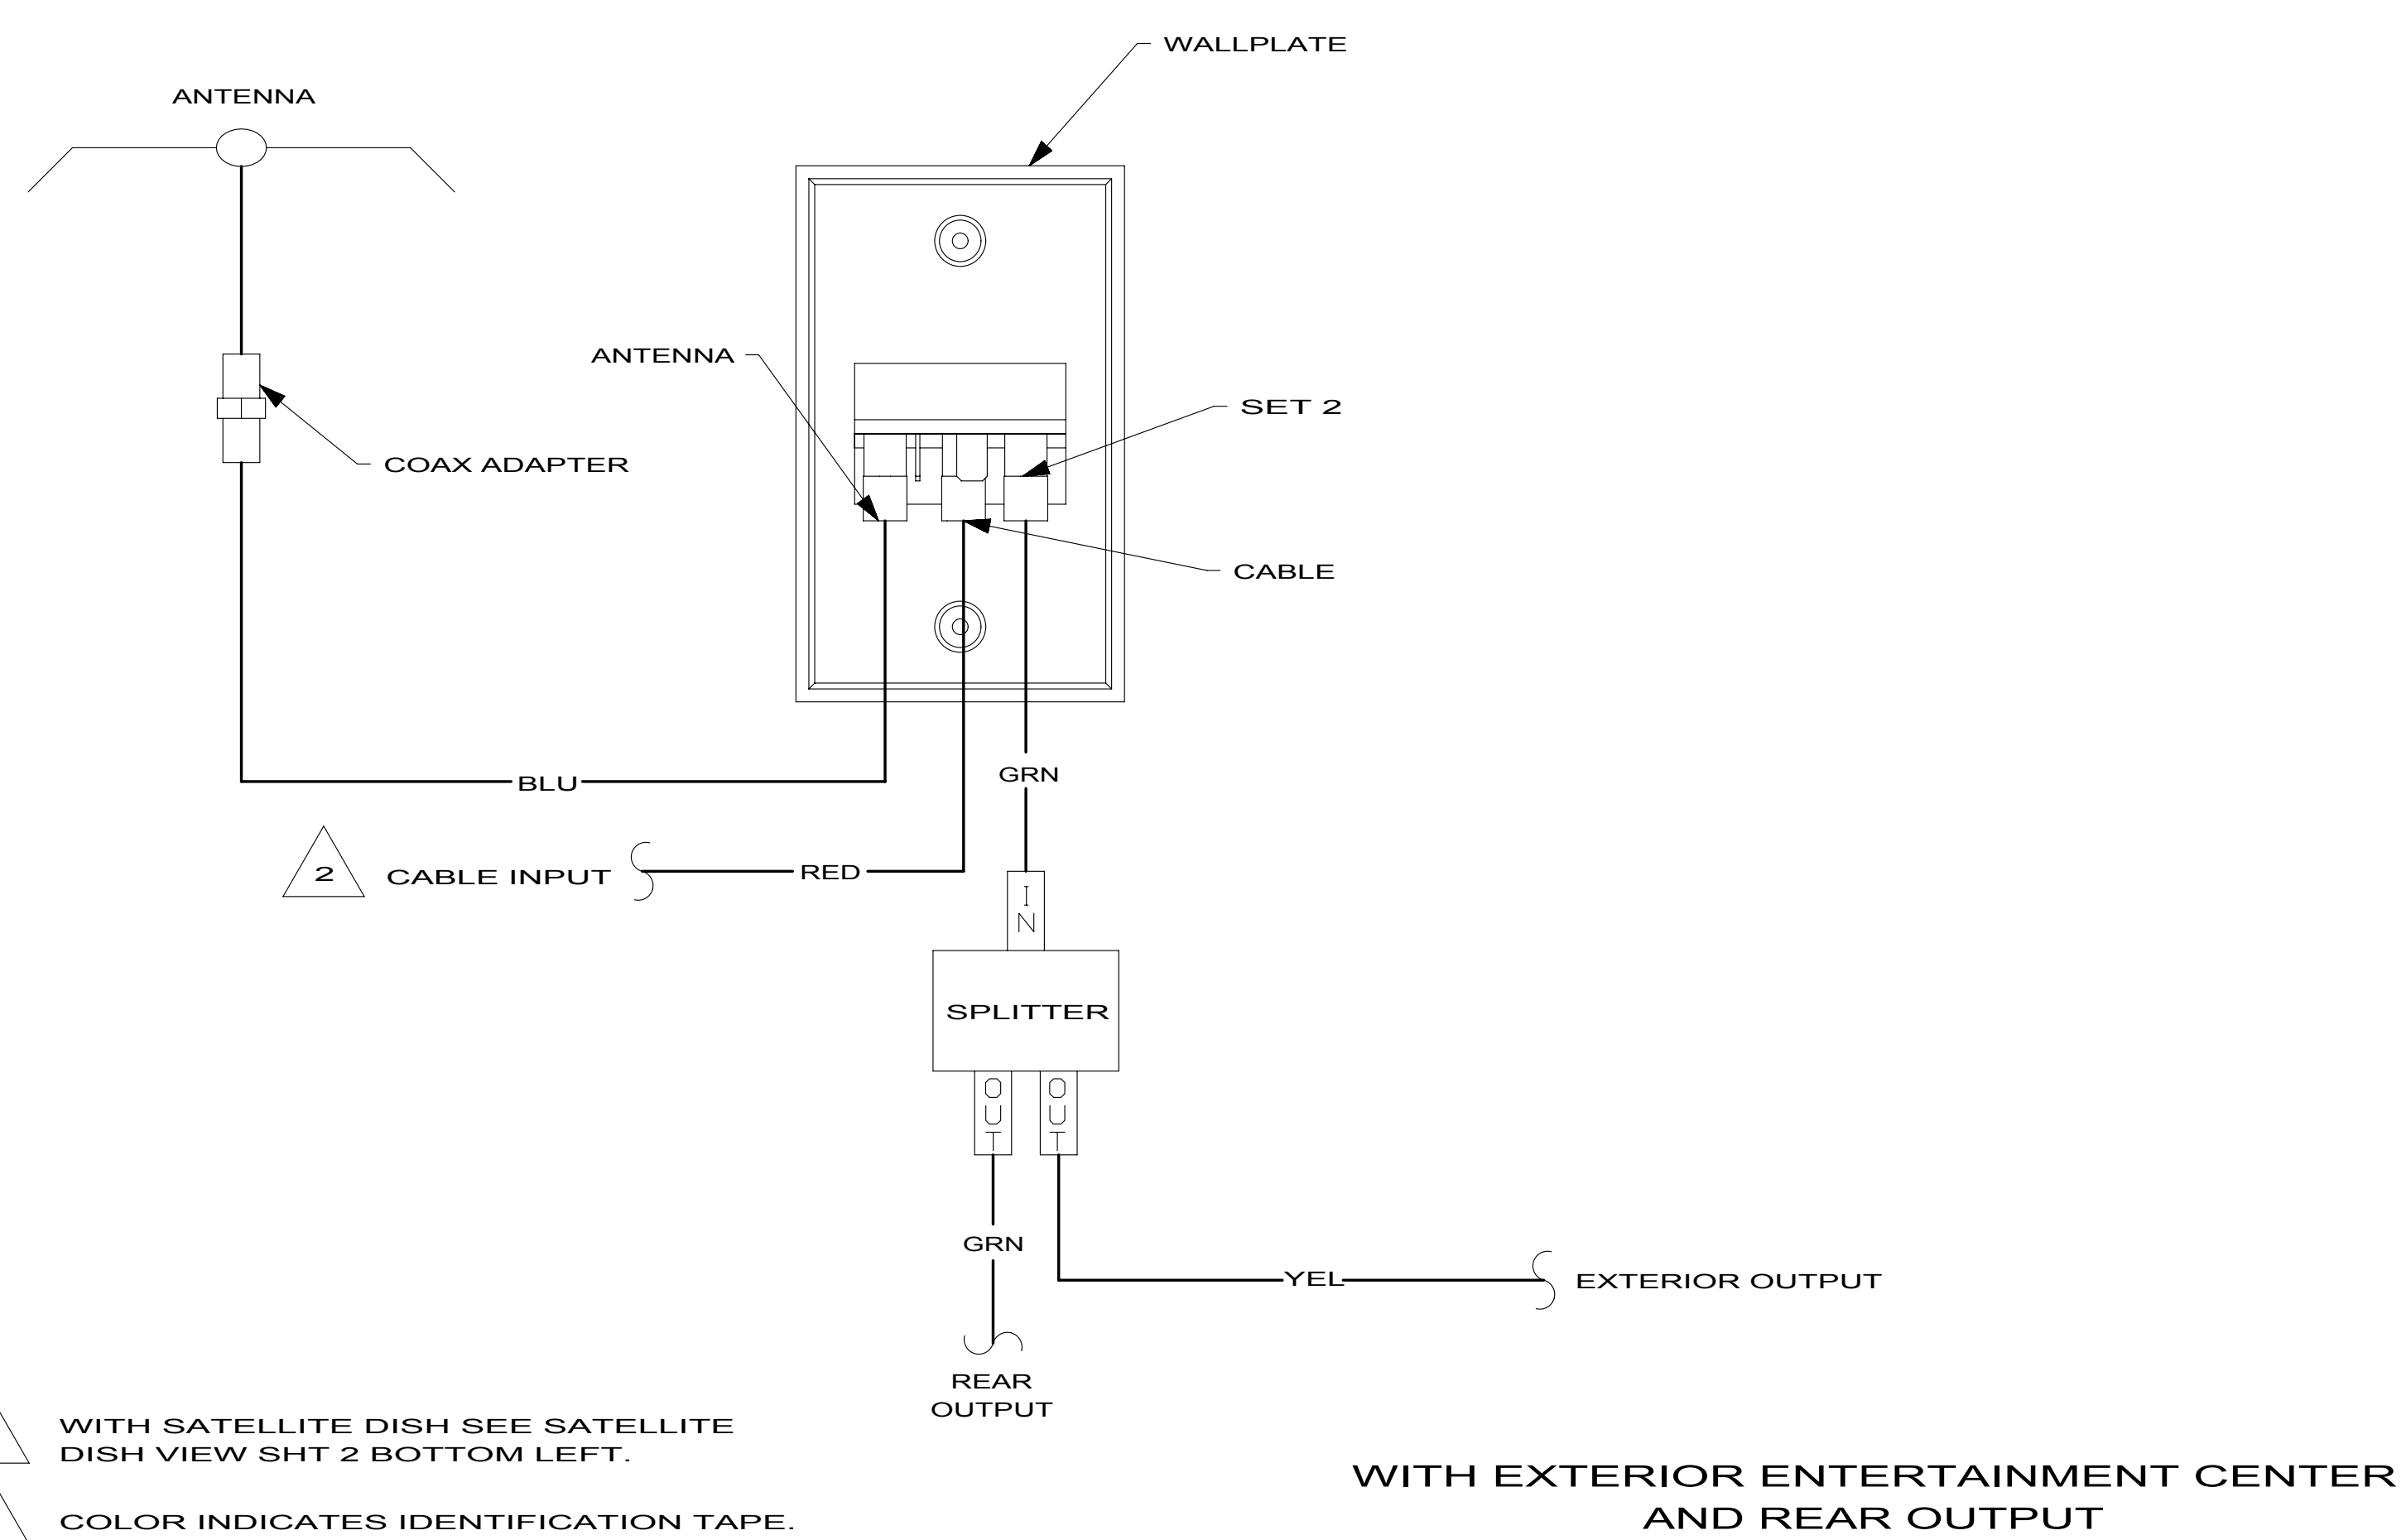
WALLPLATE

ANTENNA

ANTENNA

SET 2

COAX ADAPTER

CABLE

BLU

GRN

2 CABLE INPUT

RED

I
N

SPLITTER

O
U
T

O
U
T

GRN

YEL

EXTERIOR OUTPUT

REAR
OUTPUT

WITH SATELLITE DISH SEE SATELLITE DISH VIEW SHT 2 BOTTOM LEFT.

COLOR INDICATES IDENTIFICATION TAPE.

WITH EXTERIOR ENTERTAINMENT CENTER
AND REAR OUTPUT